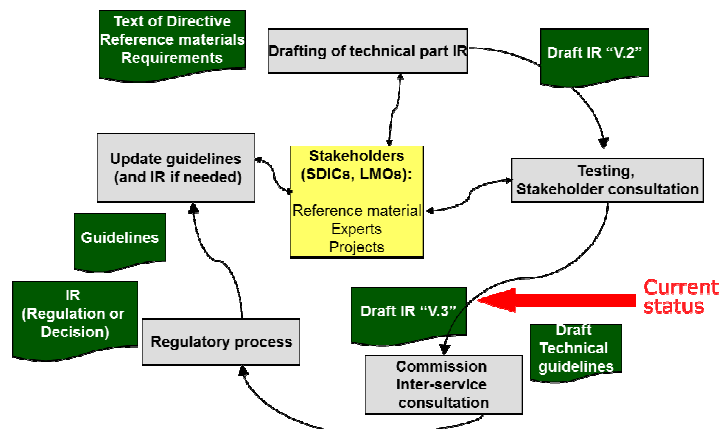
Text of Directive
Reference materials
Requirements

Drafting of technical part IR

Draft IR "V.2"

Update guidelines
(and IR if needed)

Stakeholders
(SDICs, LMOs):

Reference material
Experts
Projects

Testing,
Stakeholder consultation

Guidelines

IR
(Regulation or
Decision)

Draft IR "V.3"

Current
status

Draft
Technical
guidelines

Regulatory process

Commission
Inter-service
consultation